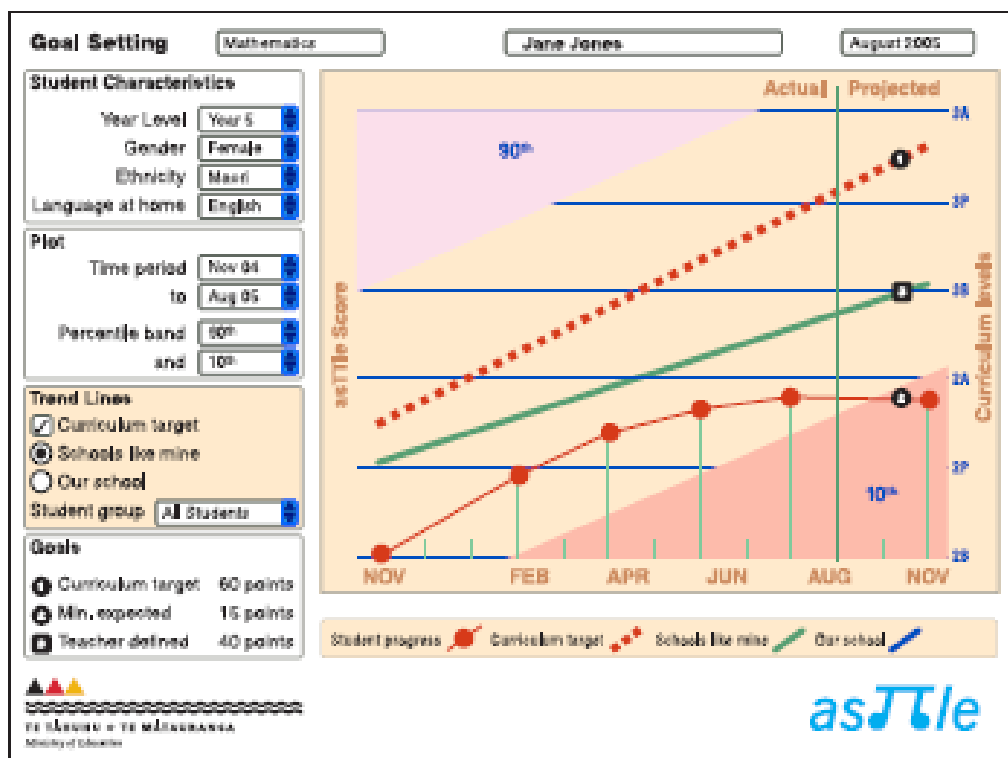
Goal Setting

Mathematics

Jane Jones

August 2005

Student Characteristics

Year Level: Year 5
Gender: Female
Ethnicity: Maori
Language at home: English

Plot

Time period: Nov 04
to: Aug 05
Percentile band: 90th
and: 10th

Trend Lines

Curriculum target
Schools like mine
Our school
Student group: All Students

Goals

1 Curriculum target 60 points
2 Min. expected 15 points
3 Teacher defined 40 points

Actual | Projected

90th

10th

asTTle Score

Curriculum levels

3A
3P
3B
2A
2P
2B

NOV FEB APR JUN AUG NOV

Student progress
Curriculum target
Schools like mine
Our school

TE TĀHUHU O TE MĀTAURANGA
Ministry of Education

asTTle